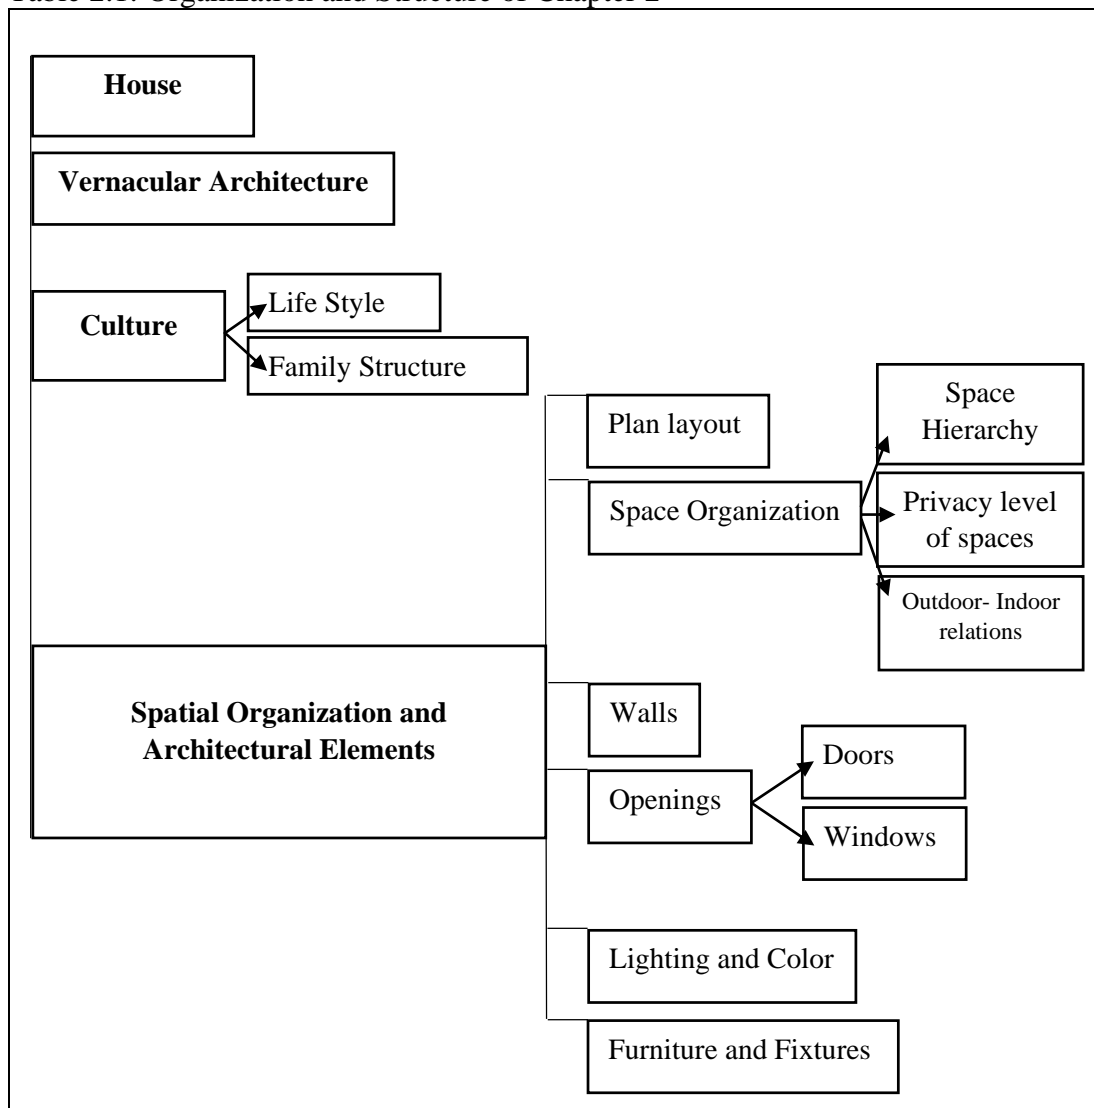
Table 2.1: Organization and Structure of Chapter 2

House

Vernacular Architecture

Culture

Life Style

Family Structure

Plan layout

Space Organization

Space Hierarchy

Privacy level of spaces

Outdoor- Indoor relations

Spatial Organization and Architectural Elements

Walls

Openings

Doors

Windows

Lighting and Color

Furniture and Fixtures